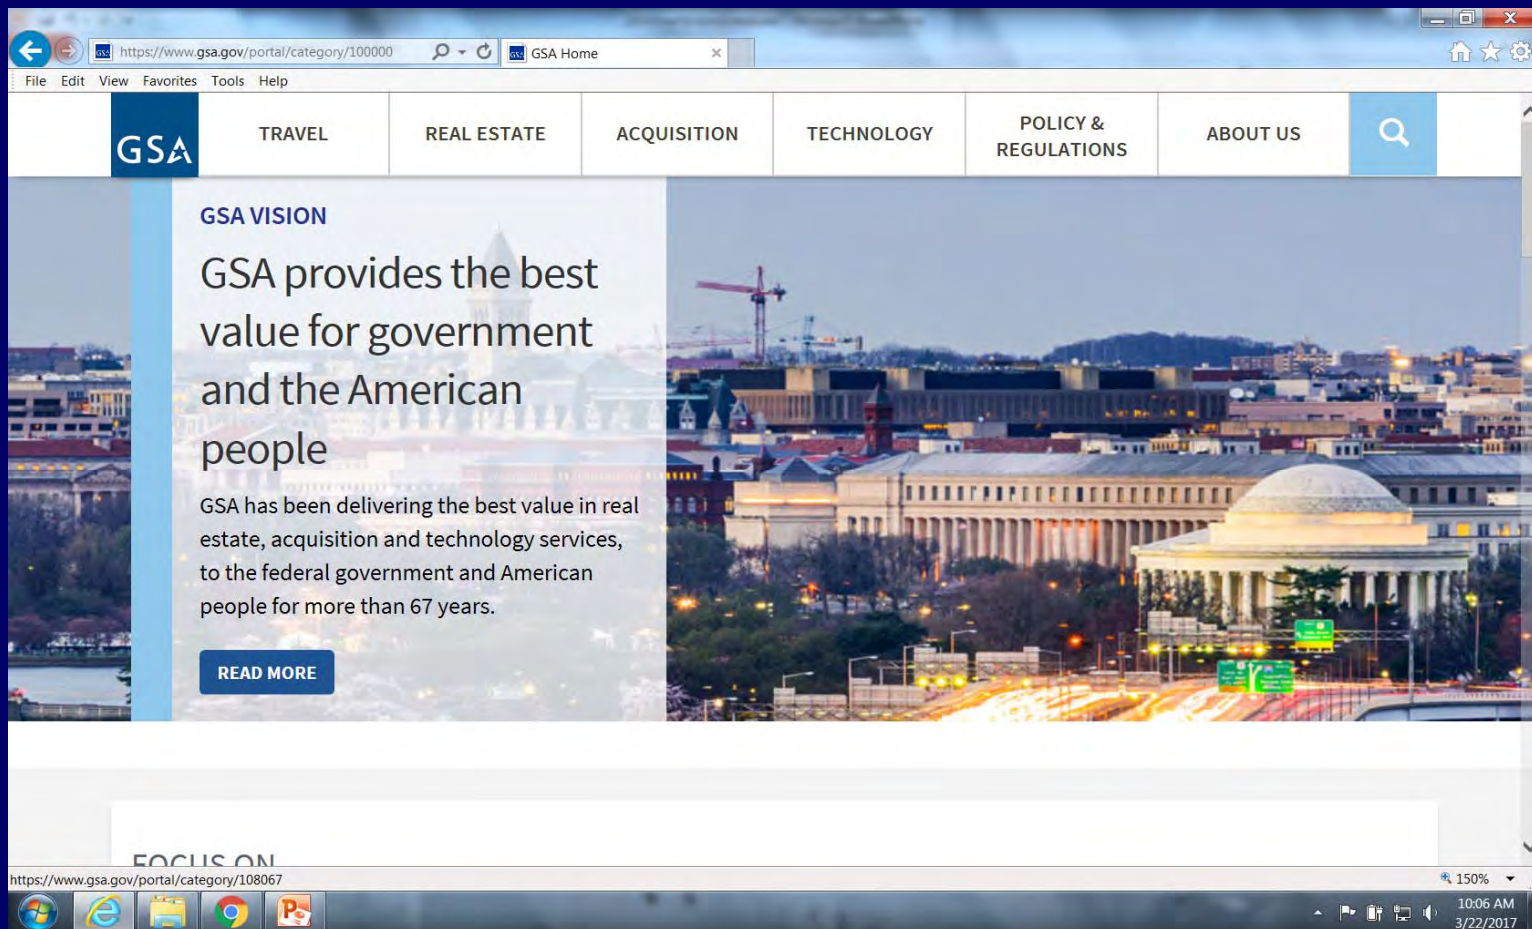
https://www.gsa.gov/portal/category/100000

GSA Home

File Edit View Favorites Tools Help

GSA

TRAVEL

REAL ESTATE

ACQUISITION

TECHNOLOGY

POLICY & REGULATIONS

ABOUT US

GSA VISION

GSA provides the best value for government and the American people

GSA has been delivering the best value in real estate, acquisition and technology services, to the federal government and American people for more than 67 years.

READ MORE

FOCUS ON

https://www.gsa.gov/portal/category/108067

150%

10:06 AM
3/22/2017